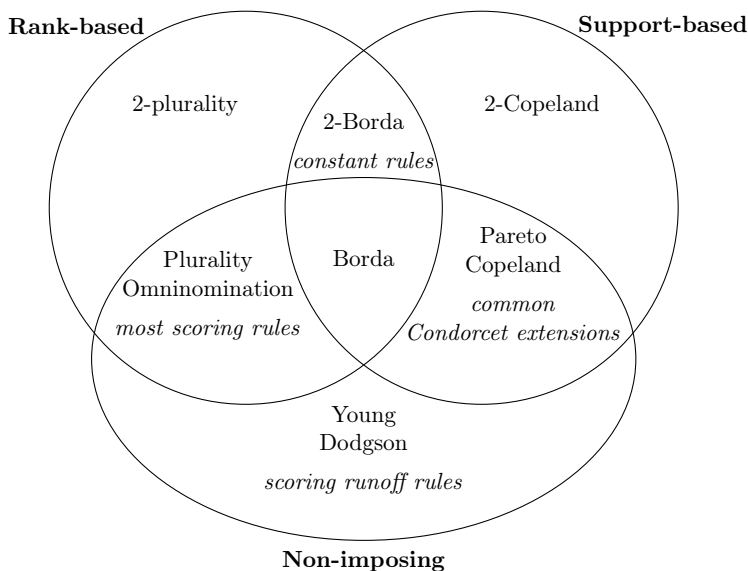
Rank-based

Support-based

2-plurality

2-Borda

constant rules

2-Copeland

Plurality
Omninomination

most scoring rules

Borda

Pareto
Copeland

common
Condorcet extensions

Young
Dodgson

scoring runoff rules

Non-imposing